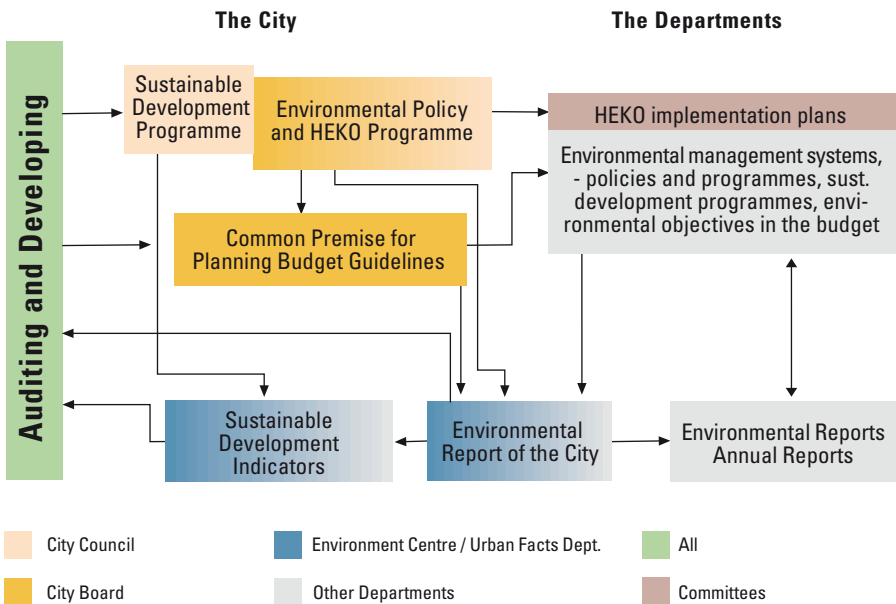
The City

The Departments

Auditing and Developing

Sustainable Development Programme

Environmental Policy and HEKO Programme

HEKO implementation plans

Environmental management systems, - policies and programmes, sust. development programmes, environmental objectives in the budget

Common Premise for Planning Budget Guidelines

Sustainable Development Indicators

Environmental Report of the City

Environmental Reports Annual Reports

City Council

Environment Centre / Urban Facts Dept.

All

City Board

Other Departments

Committees